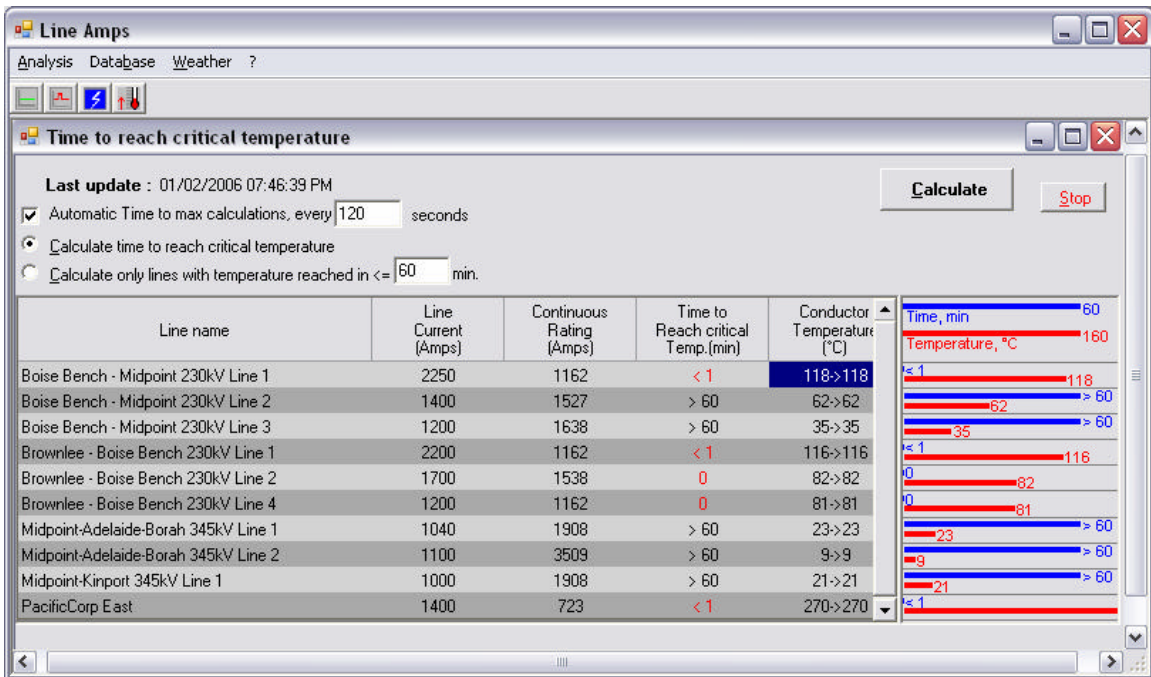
Line Amps

Analysis Database Weather ?

Time to reach critical temperature

Last update : 01/02/2006 07:46:39 PM

Automatic Time to max calculations, every 120 seconds

Calculate time to reach critical temperature

Calculate only lines with temperature reached in <= 60 min.

Calculate

Stop

| Line name | Line Current (Amps) | Continuous Rating (Amps) | Time to Reach critical Temp.(min) | Conductor Temperature (°C) |
|---|---|---|---|---|
| Boise Bench - Midpoint 230kV Line 1 | 2250 | 1162 | < 1 | 118->118 |
| Boise Bench - Midpoint 230kV Line 2 | 1400 | 1527 | > 60 | 62->62 |
| Boise Bench - Midpoint 230kV Line 3 | 1200 | 1638 | > 60 | 35->35 |
| Brownlee - Boise Bench 230kV Line 1 | 2200 | 1162 | < 1 | 116->116 |
| Brownlee - Boise Bench 230kV Line 2 | 1700 | 1538 | 0 | 82->82 |
| Brownlee - Boise Bench 230kV Line 4 | 1200 | 1162 | 0 | 81->81 |
| Midpoint-Adelaide-Borah 345kV Line 1 | 1040 | 1908 | > 60 | 23->23 |
| Midpoint-Adelaide-Borah 345kV Line 2 | 1100 | 3509 | > 60 | 9->9 |
| Midpoint-Kinport 345kV Line 1 | 1000 | 1908 | > 60 | 21->21 |
| PacificCorp East | 1400 | 723 | < 1 | 270->270 |

Time, min 60
Temperature, °C 160
< 1 118
> 60 62
> 60 35
< 1 116
0 82
0 81
> 60 23
> 60 9
> 60 21
< 1